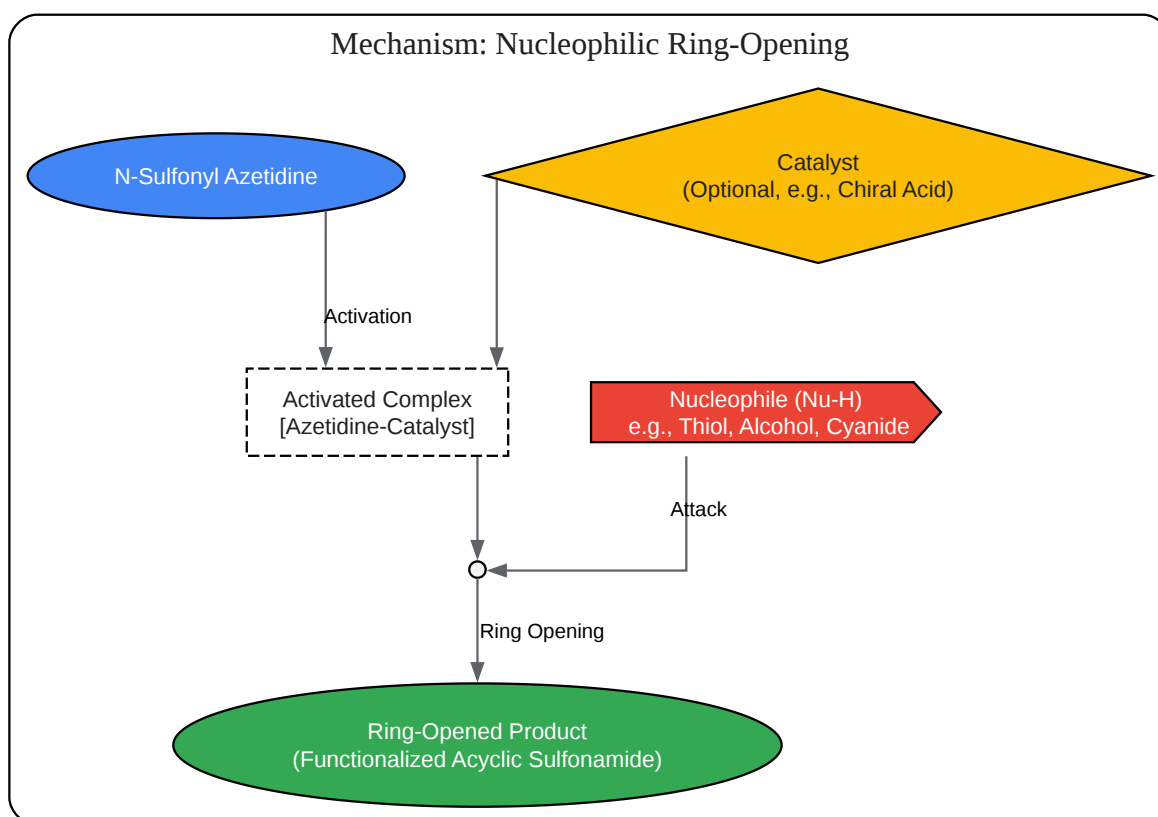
Mechanism: Nucleophilic Ring-Opening

N-Sulfonyl Azetidine

Catalyst
(Optional, e.g., Chiral Acid)

Activation

Activated Complex
[Azetidine-Catalyst]

Nucleophile (Nu-H)
e.g., Thiol, Alcohol, Cyanide

Attack

Ring Opening

Ring-Opened Product
(Functionalized Acyclic Sulfonamide)